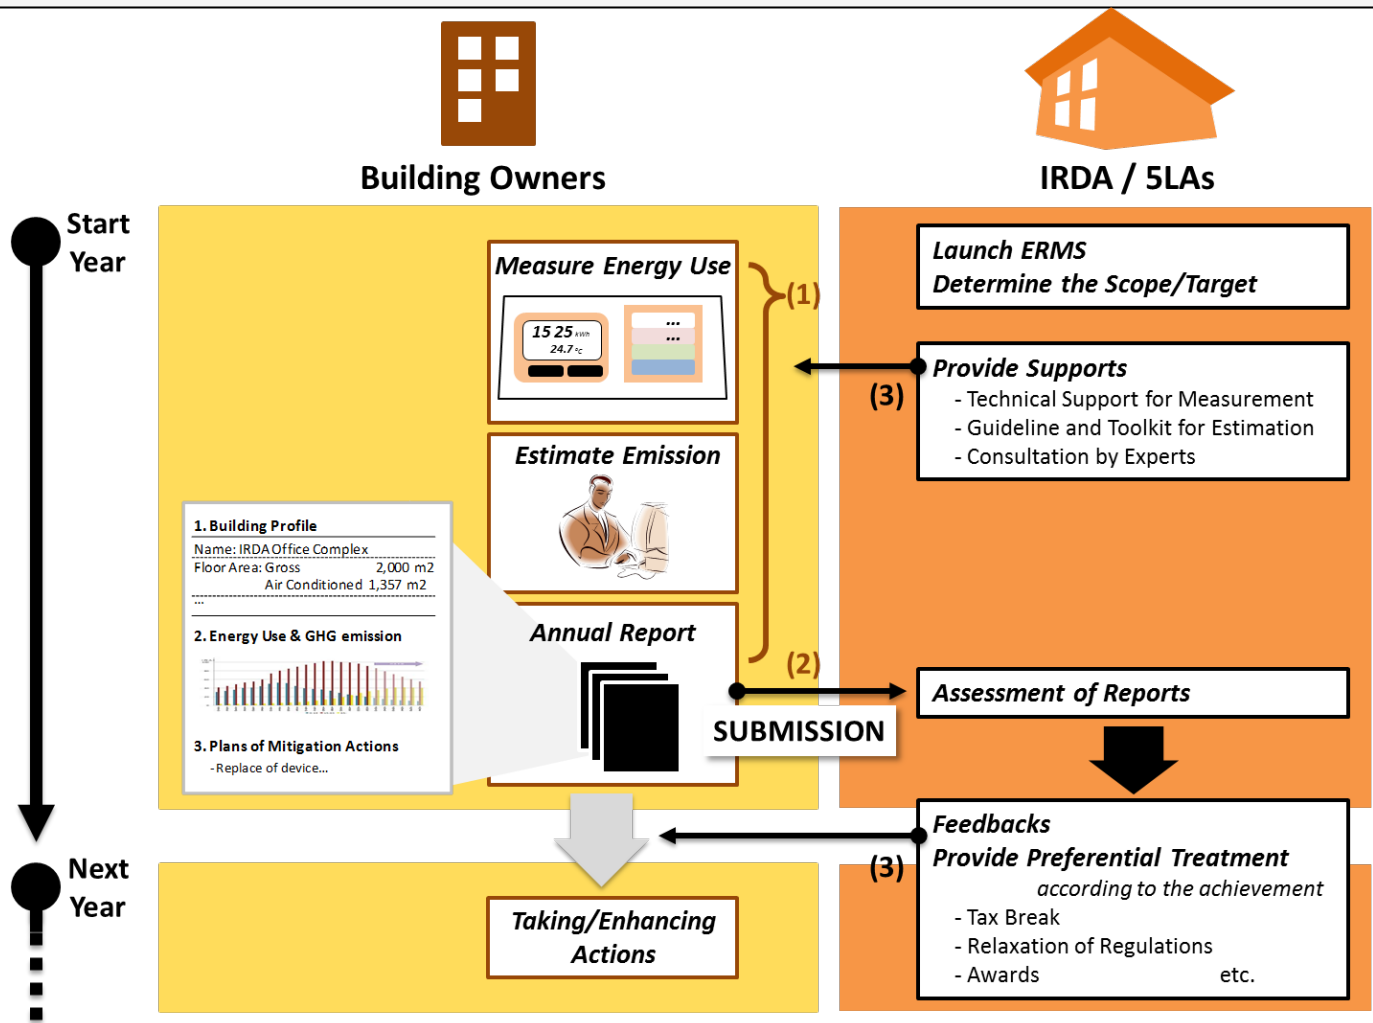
Building Owners

IRDA / 5LAs

Start Year

Measure Energy Use

15 25 kWh
24.7 °c

...
...

(1)

Launch ERMS
Determine the Scope/Target

Provide Supports
- Technical Support for Measurement
- Guideline and Toolkit for Estimation
- Consultation by Experts

(3)

Estimate Emission

1. Building Profile
Name: IRDA Office Complex
Floor Area: Gross 2,000 m2
Air Conditioned 1,357 m2
...

2. Energy Use & GHG emission

3. Plans of Mitigation Actions
- Replace of device...

Annual Report

(2)

Assessment of Reports

SUBMISSION

Feedbacks
Provide Preferential Treatment
according to the achievement
- Tax Break
- Relaxation of Regulations
- Awards etc.

(3)

Next Year

Taking/Enhancing Actions